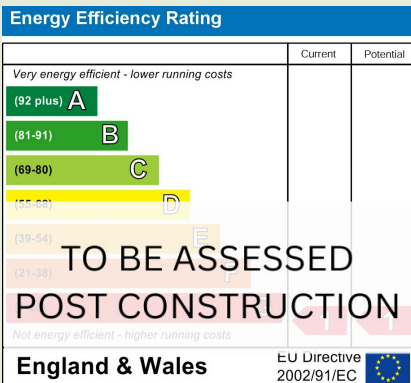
Energy Efficiency Rating

| | Current | Potential |
|---|---|---|
| Very energy efficient - lower running costs | | |
| (92 plus) A | | |
| (81-91) B | | |
| (69-80) C | | |
| (55-68) D | | |
| (39-54) E | | |
| (21-38) F | | |
| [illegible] | | |
| Not energy efficient - higher running costs | | |

TO BE ASSESSED POST CONSTRUCTION

England & Wales

EU Directive 2002/91/EC